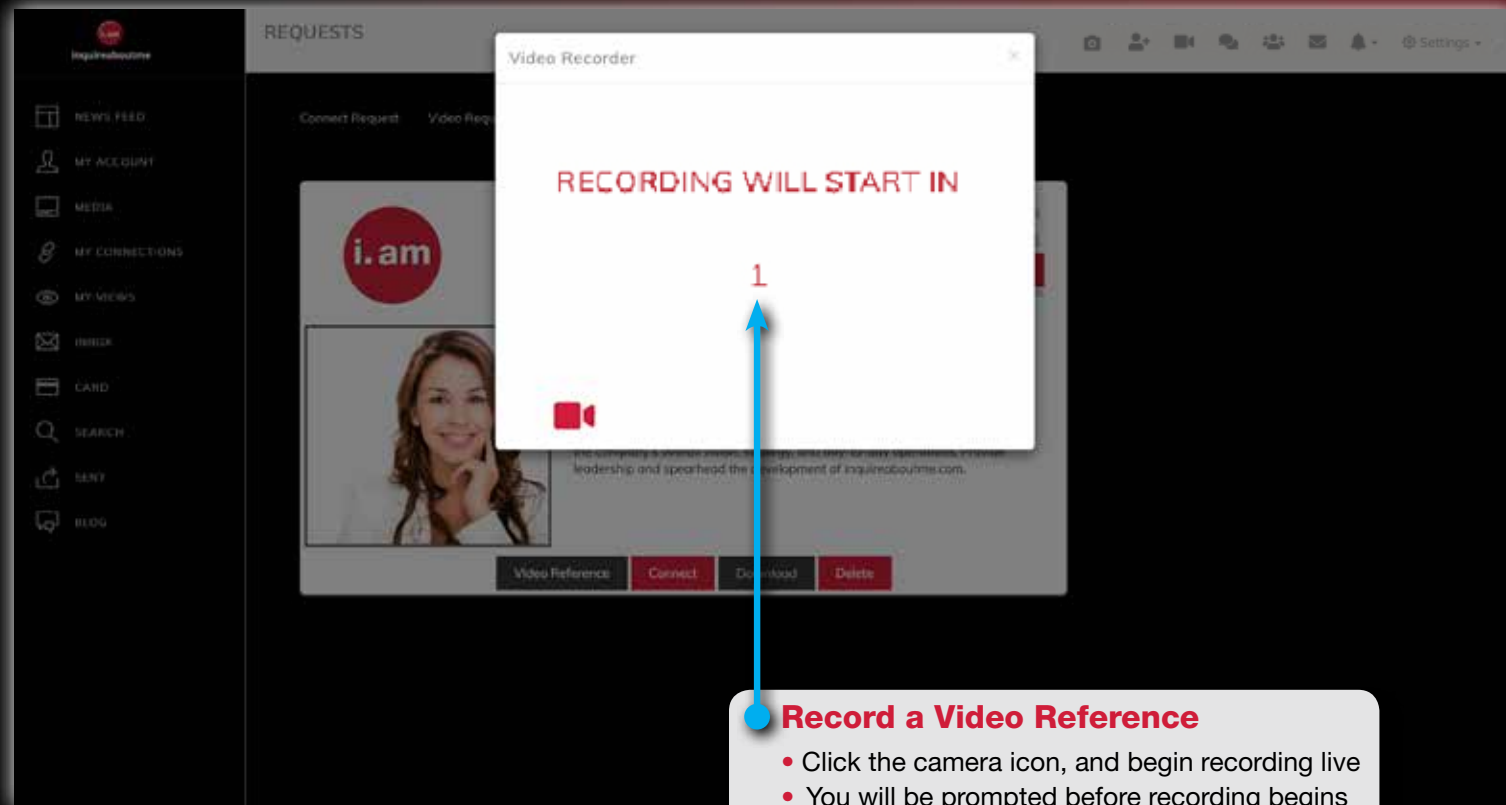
i.am
inquireaboutme

REQUESTS

Settings

NEWS FEED
MY ACCOUNT
MEDIA
MY CONNECTIONS
MY VIEWS
INBOX
CARD
SEARCH
SENT
BLOG

Connect Request
Video Requ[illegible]

Video Recorder
×

RECORDING WILL START IN

1

i.am

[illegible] the company's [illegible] leadership and spearhead the development of inquireaboutme.com.

Video Reference
Connect
Download
Delete

Record a Video Reference
• Click the camera icon, and begin recording live
• You will be prompted before recording begins